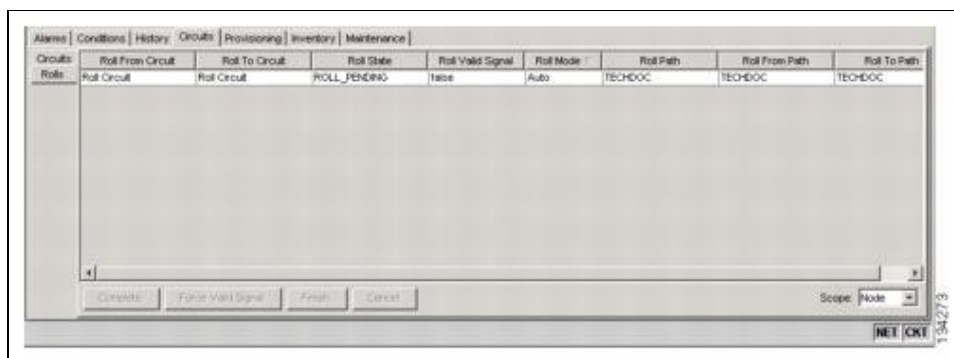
Alarms | Conditions | History | Circuits | Provisioning | Inventory | Maintenance

Circuits
Rolls

| Roll From Circuit | Roll To Circuit | Roll State | Roll Valid Signal | Roll Mode | Roll Path | Roll From Path | Roll To Path |
|---|---|---|---|---|---|---|---|
| Roll Circuit | Roll Circuit | ROLL_PENDING | false | Auto | TECHDOC | TECHDOC | TECHDOC |

Complete | Force Valid Signal | Finish | Cancel

Scope: Node

NET CKT

134273